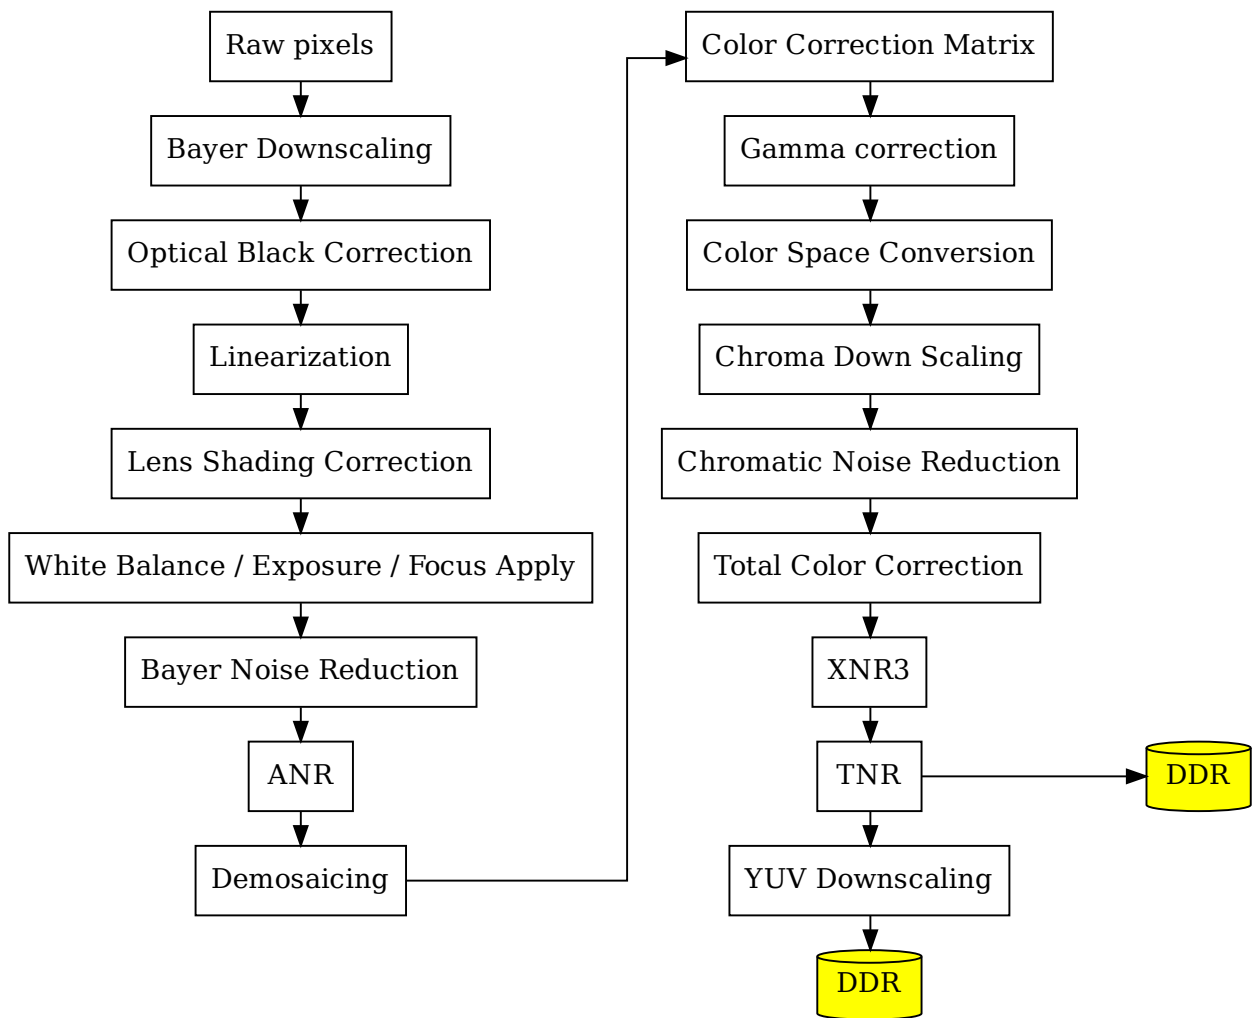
Raw pixels

Bayer Downscaling

Optical Black Correction

Linearization

Lens Shading Correction

White Balance / Exposure / Focus Apply

Bayer Noise Reduction

ANR

Demosaicing

Color Correction Matrix

Gamma correction

Color Space Conversion

Chroma Down Scaling

Chromatic Noise Reduction

Total Color Correction

XNR3

TNR

DDR

YUV Downscaling

DDR